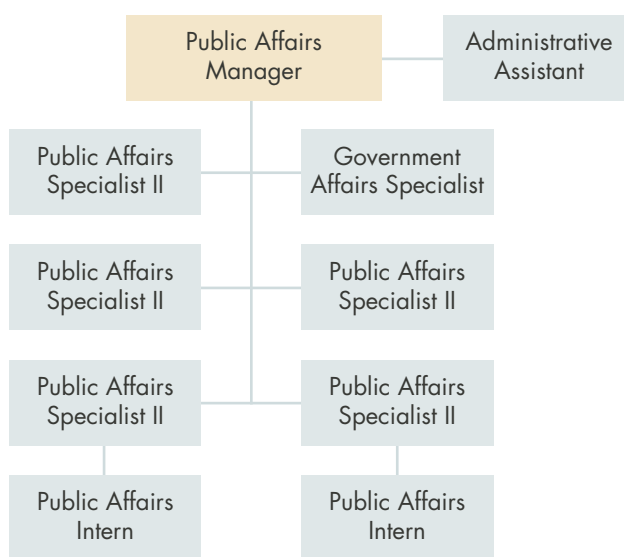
Public Affairs Manager

Administrative Assistant

Public Affairs Specialist II

Government Affairs Specialist

Public Affairs Specialist II

Public Affairs Specialist II

Public Affairs Specialist II

Public Affairs Specialist II

Public Affairs Intern

Public Affairs Intern